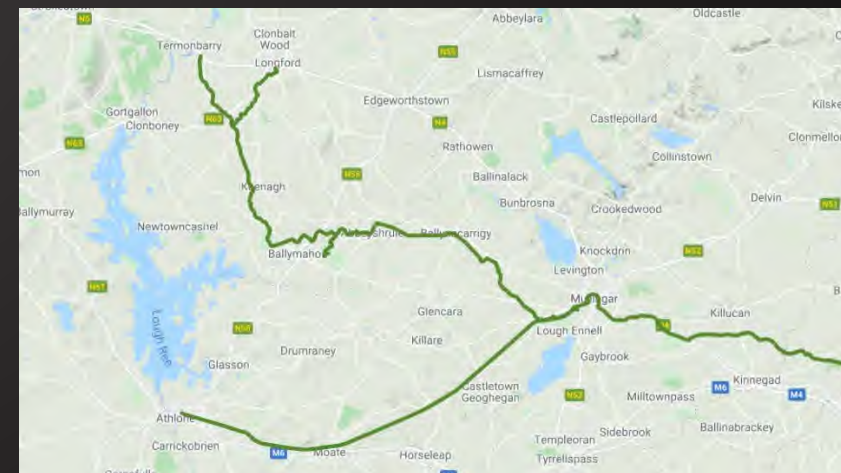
N5
Abbeylara
Oldcastle
Clonbalt Wood
Termonbarry
Longford
N55
Lismacaffrey
Edgeworthstown
Kilske
Gortgallon
Clonboney
N63
N4
Castlepollard
Clonmellon
N63
Rathowen
Collinstown
mon
Kenagh
N55
Ballinalack
Delvin
N51
Ballymurray
Newtowncashel
Bunbrosna
Crookedwood
Ballymahon
Ballynacarrigy
Knockdrin
N52
Levington
N61
Mullingar
Lough Ree
N55
Glencara
Killucan
Lough Ennell
Killare
Drumraney
Gaybrook
Glasson
Castletown Geoghegan
N52
Kinnegad
M6
Milltownpass
M4
Athlone
Ballinabrackey
Carrickobrien
Templeoran
Sidebrook
M6
Moate
Horseleap
Tyrrellspass